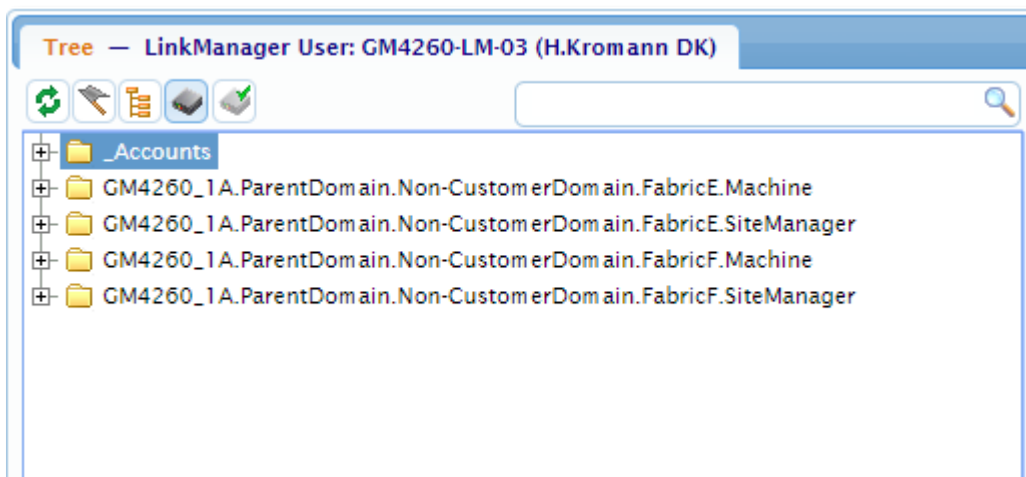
Tree — LinkManager User: GM4260-LM-03 (H.Kromann DK)

_Accounts
GM4260_1A.ParentDomain.Non-CustomerDomain.FabricE.Machine
GM4260_1A.ParentDomain.Non-CustomerDomain.FabricE.SiteManager
GM4260_1A.ParentDomain.Non-CustomerDomain.FabricF.Machine
GM4260_1A.ParentDomain.Non-CustomerDomain.FabricF.SiteManager